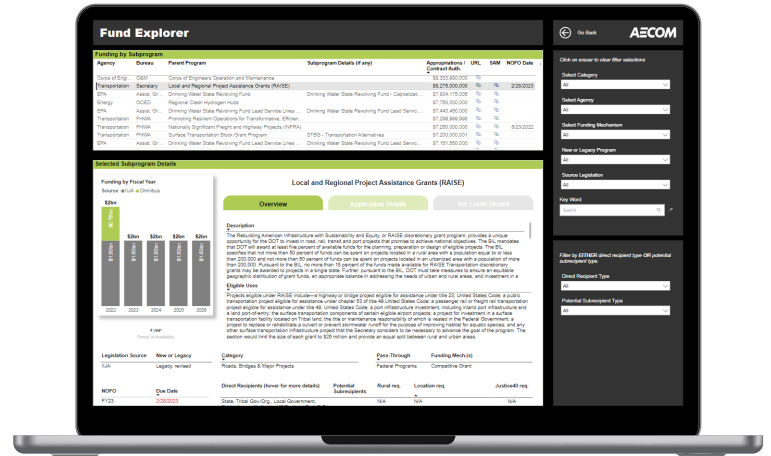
Fund Explorer

Go Back

AECOM

Funding by Subprogram

| Agency | Bureau | Parent Program | Subprogram Details (if any) | Appropriations / Contract Auth. | URL | SAM | NOFO Date |
|---|---|---|---|---|---|---|---|
| Corps of Engi... | O&M | Corps of Engineers Operation and Maintenance | | $6,333,950,000 | | | |
| Transportation | Secretary | Local and Regional Project Assistance Grants (RAISE) | | $6,275,000,000 | | | 2/28/2023 |
| EPA | Assist. Or... | Drinking Water State Revolving Fund | Drinking Water State Revolving Fund - Capitaliz... | $7,834,175,000 | | | |
| Energy | OCED | Regional Clean Hydrogen Hubs | | $7,760,000,000 | | | |
| EPA | Assist. Or... | Drinking Water State Revolving Fund Lead Service Lines ... | Drinking Water State Revolving Fund Lead Servic... | $7,440,450,000 | | | |
| Transportation | FHWA | Promoting Resilient Operations for Transformative, Efficien... | | $7,299,999,998 | | | |
| Transportation | FHWA | Nationally Significant Freight and Highway Projects (INFRA) | | $7,250,000,000 | | | 5/23/2022 |
| Transportation | FHWA | Surface Transportation Block Grant Program | STBG - Transportation Alternatives | $7,200,000,000 | | | |
| EPA | Assist. Or... | Drinking Water State Revolving Fund Lead Service Lines ... | Drinking Water State Revolving Fund Lead Servic... | $7,151,550,000 | | | |

Selected Subprogram Details

Funding by Fiscal Year
Source ● IIJA ● Omnibus

$2bn $0.7bn $1.5bn
$2bn $1.5bn
$2bn $1.5bn
$2bn $1.5bn
$2bn $1.5bn

2022 2023 2024 2025 2026

4 year
Period of Availability

Local and Regional Project Assistance Grants (RAISE)

Overview | Application Details | Tax Credit Details

Description
The Rebuilding American Infrastructure with Sustainability and Equity, or RAISE discretionary grant program, provides a unique opportunity for the DOT to invest in road, rail, transit and port projects that promise to achieve national objectives. The BIL mandates that DOT will award at least five percent of available funds for the planning, preparation or design of eligible projects. The BIL specifies that not more than 50 percent of funds can be spent on projects located in a rural area with a population equal to or less than 200,000 and not more than 50 percent of funds can be spent on projects located in an urbanized area with a population of more than 200,000. Pursuant to the BIL, no more than 15 percent of the funds made available for RAISE Transportation discretionary grants may be awarded to projects in a single state. Further, pursuant to the BIL, DOT must take measures to ensure an equitable geographic distribution of grant funds, an appropriate balance in addressing the needs of urban and rural areas, and investment in a

Eligible Uses
Projects eligible under RAISE include—a highway or bridge project eligible for assistance under title 23, United States Code; a public transportation project eligible for assistance under chapter 53 of title 49, United States Code; a passenger rail or freight rail transportation project eligible for assistance under title 49, United States Code; a port infrastructure investment, including inland port infrastructure and a land port-of-entry; the surface transportation components of certain eligible airport projects; a project for investment in a surface transportation facility located on Tribal land, the title or maintenance responsibility of which is vested in the Federal Government; a project to replace or rehabilitate a culvert or prevent stormwater runoff for the purpose of improving habitat for aquatic species; and any other surface transportation infrastructure project that the Secretary considers to be necessary to advance the goal of the program. The section would limit the size of each grant to $25 million and provide an equal split between rural and urban areas.

| Legislation Source | New or Legacy | Category | Pass-Through | Funding Mech.(s) |
|---|---|---|---|---|
| IIJA | Legacy, revised | Roads, Bridges & Major Projects | Federal Programs | Competitive Grant |

| NOFO | Due Date | Direct Recipients (hover for more details) | Potential Subrecipients | Rural req. | Location req. | Justice40 req. |
|---|---|---|---|---|---|---|
| FY23 | 2/28/2023 | State, Tribal Gov./Org., Local Government, | | N/A | N/A | N/A |

Click on eraser to clear filter selections

Select Category
All

Select Agency
All

Select Funding Mechanism
All

New or Legacy Program
All

Source Legislation
All

Key Word
Search

Filter by EITHER direct recipient type OR potential subrecipient type.

Direct Recipient Type
All

Potential Subrecipient Type
All